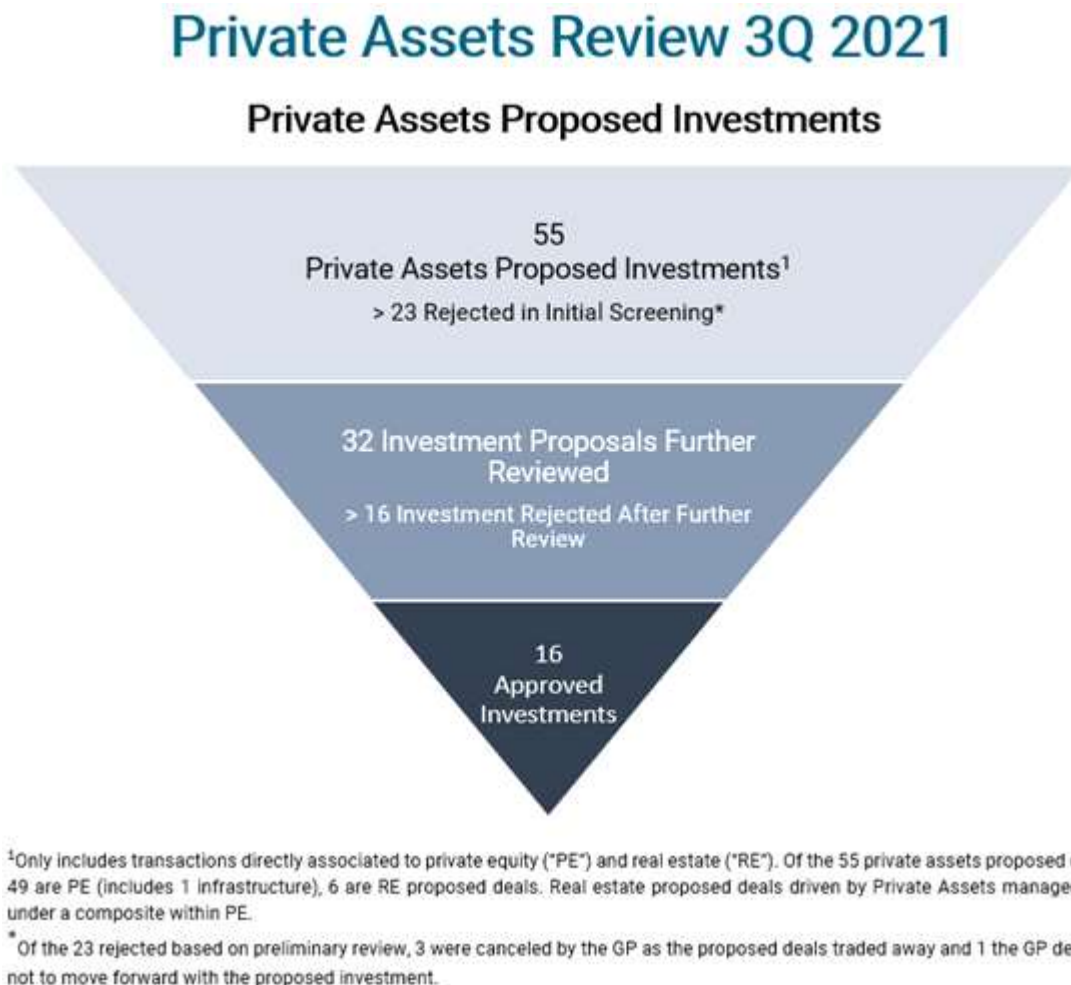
Private Assets Review 3Q 2021

Private Assets Proposed Investments

55
Private Assets Proposed Investments$^1$
> 23 Rejected in Initial Screening*

32 Investment Proposals Further Reviewed
> 16 Investment Rejected After Further Review

16
Approved Investments

$^1$Only includes transactions directly associated to private equity ("PE") and real estate ("RE"). Of the 55 private assets proposed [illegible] 49 are PE (includes 1 infrastructure), 6 are RE proposed deals. Real estate proposed deals driven by Private Assets manage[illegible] under a composite within PE.

*Of the 23 rejected based on preliminary review, 3 were canceled by the GP as the proposed deals traded away and 1 the GP de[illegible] not to move forward with the proposed investment.